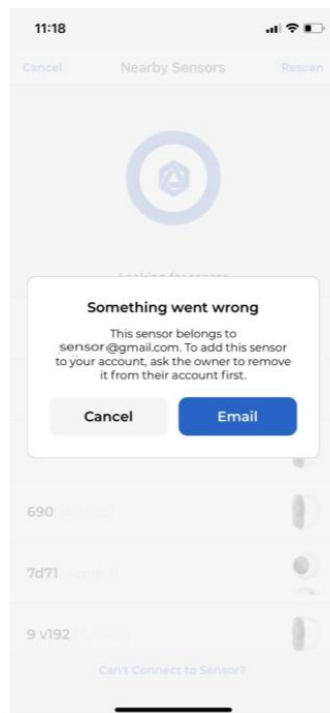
11:18

Cancel Nearby Sensors Rescan

Looking for sensor

Something went wrong

This sensor belongs to sensor@gmail.com. To add this sensor to your account, ask the owner to remove it from their account first.

Cancel

Email

690 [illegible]

7d71 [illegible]

9 v192 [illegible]

Can't Connect to Sensor?